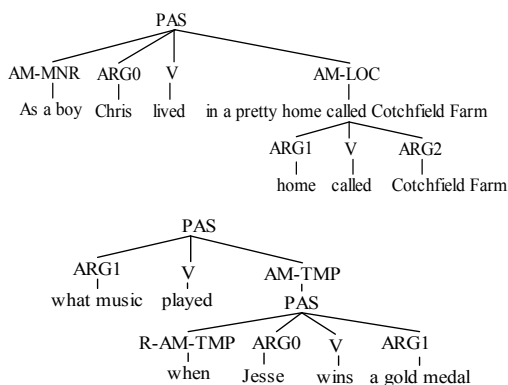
PAS

AM-MNR
As a boy

ARG0
Chris

V
lived

AM-LOC
in a pretty home called Cotchfield Farm

ARG1
home

V
called

ARG2
Cotchfield Farm

PAS

ARG1
what music

V
played

AM-TMP
PAS

R-AM-TMP
when

ARG0
Jesse

V
wins

ARG1
a gold medal